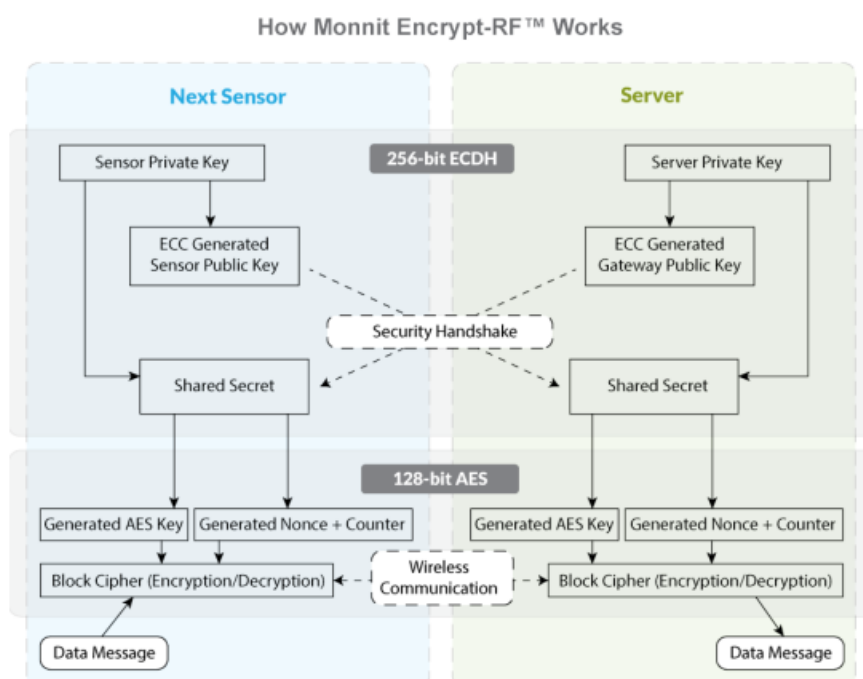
How Monnit Encrypt-RF™ Works

Next Sensor

Server

256-bit ECDH

Sensor Private Key

Server Private Key

ECC Generated Sensor Public Key

ECC Generated Gateway Public Key

Security Handshake

Shared Secret

Shared Secret

128-bit AES

Generated AES Key

Generated Nonce + Counter

Generated AES Key

Generated Nonce + Counter

Block Cipher (Encryption/Decryption)

Wireless Communication

Block Cipher (Encryption/Decryption)

Data Message

Data Message